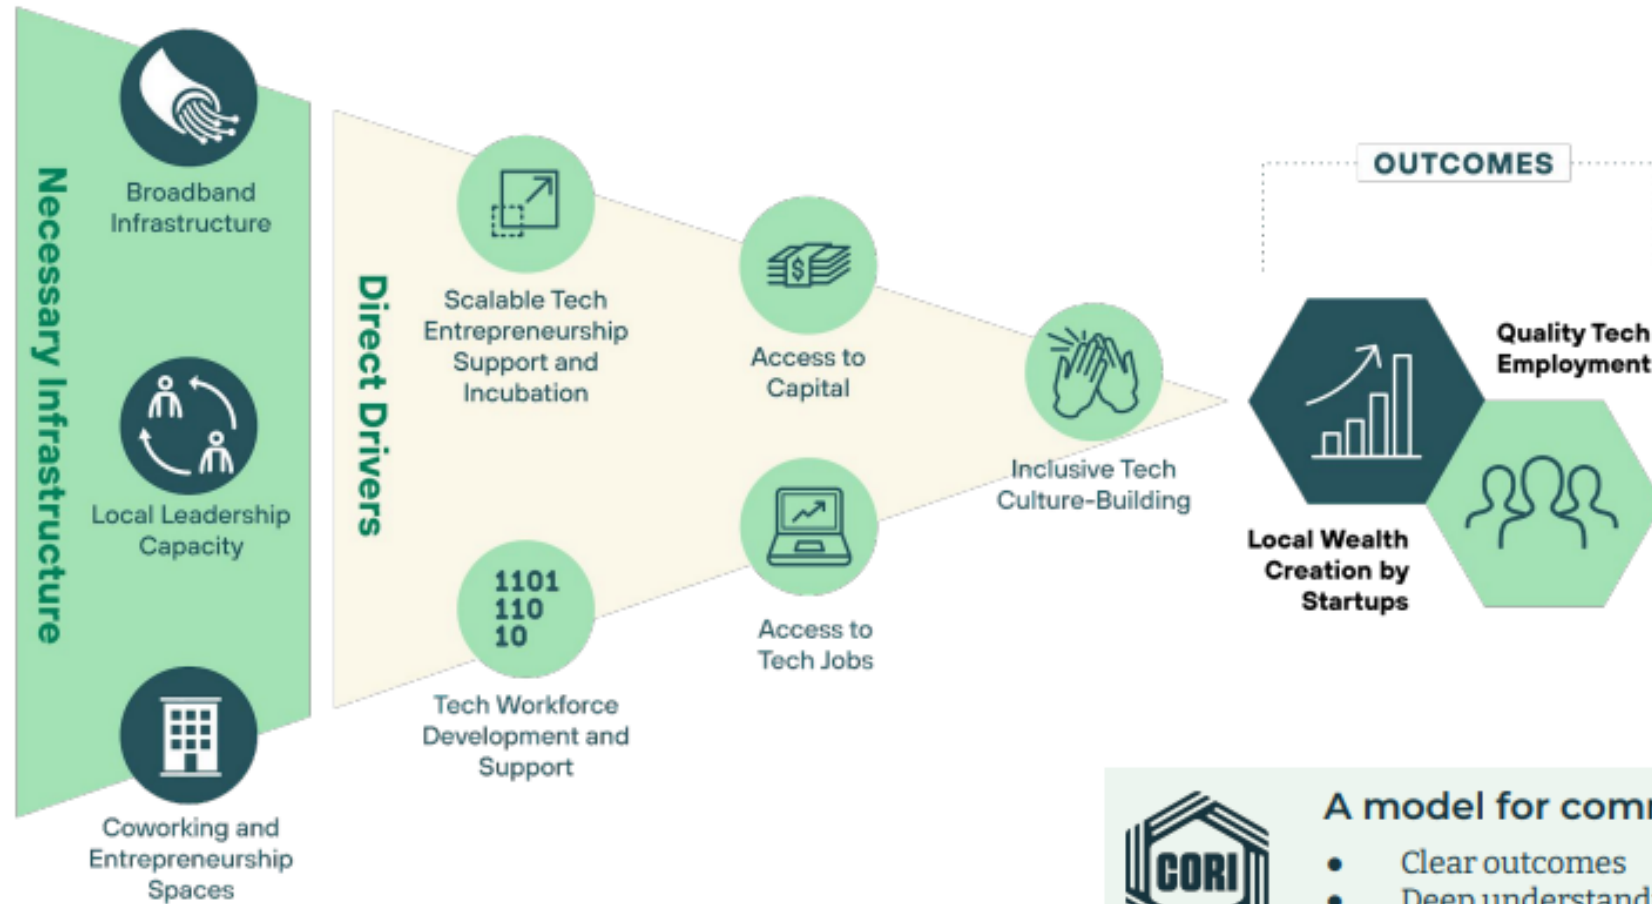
Necessary Infrastructure

Broadband Infrastructure

Local Leadership Capacity

Coworking and Entrepreneurship Spaces

Direct Drivers

Scalable Tech Entrepreneurship Support and Incubation

1101
110
10

Tech Workforce Development and Support

Access to Capital

Access to Tech Jobs

Inclusive Tech Culture-Building

OUTCOMES

Quality Tech Employment

Local Wealth Creation by Startups

CORI

A model for comm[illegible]

• Clear outcomes
• Deep understand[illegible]